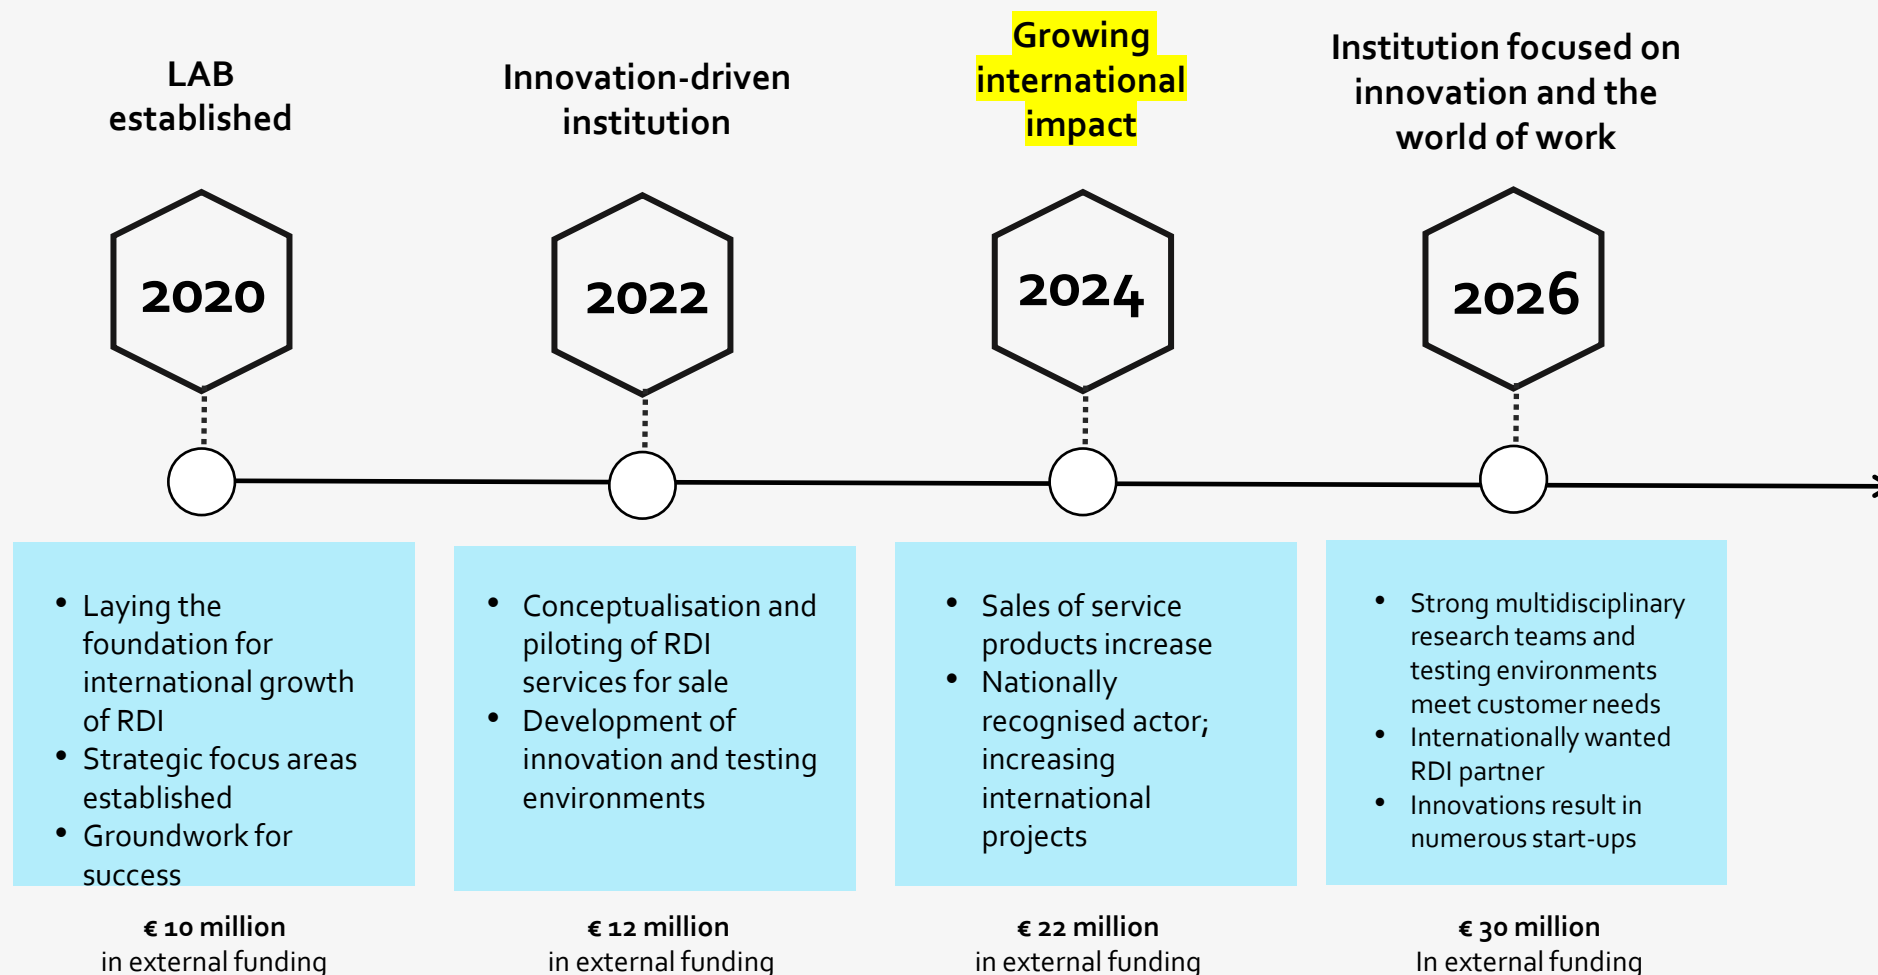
LAB established

Innovation-driven institution

Growing international impact

Institution focused on innovation and the world of work

2020

2022

2024

2026

- Laying the foundation for international growth of RDI
- Strategic focus areas established
- Groundwork for success

€ 10 million
in external funding

- Conceptualisation and piloting of RDI services for sale
- Development of innovation and testing environments

€ 12 million
in external funding

- Sales of service products increase
- Nationally recognised actor; increasing international projects

€ 22 million
in external funding

- Strong multidisciplinary research teams and testing environments meet customer needs
- Internationally wanted RDI partner
- Innovations result in numerous start-ups

€ 30 million
In external funding